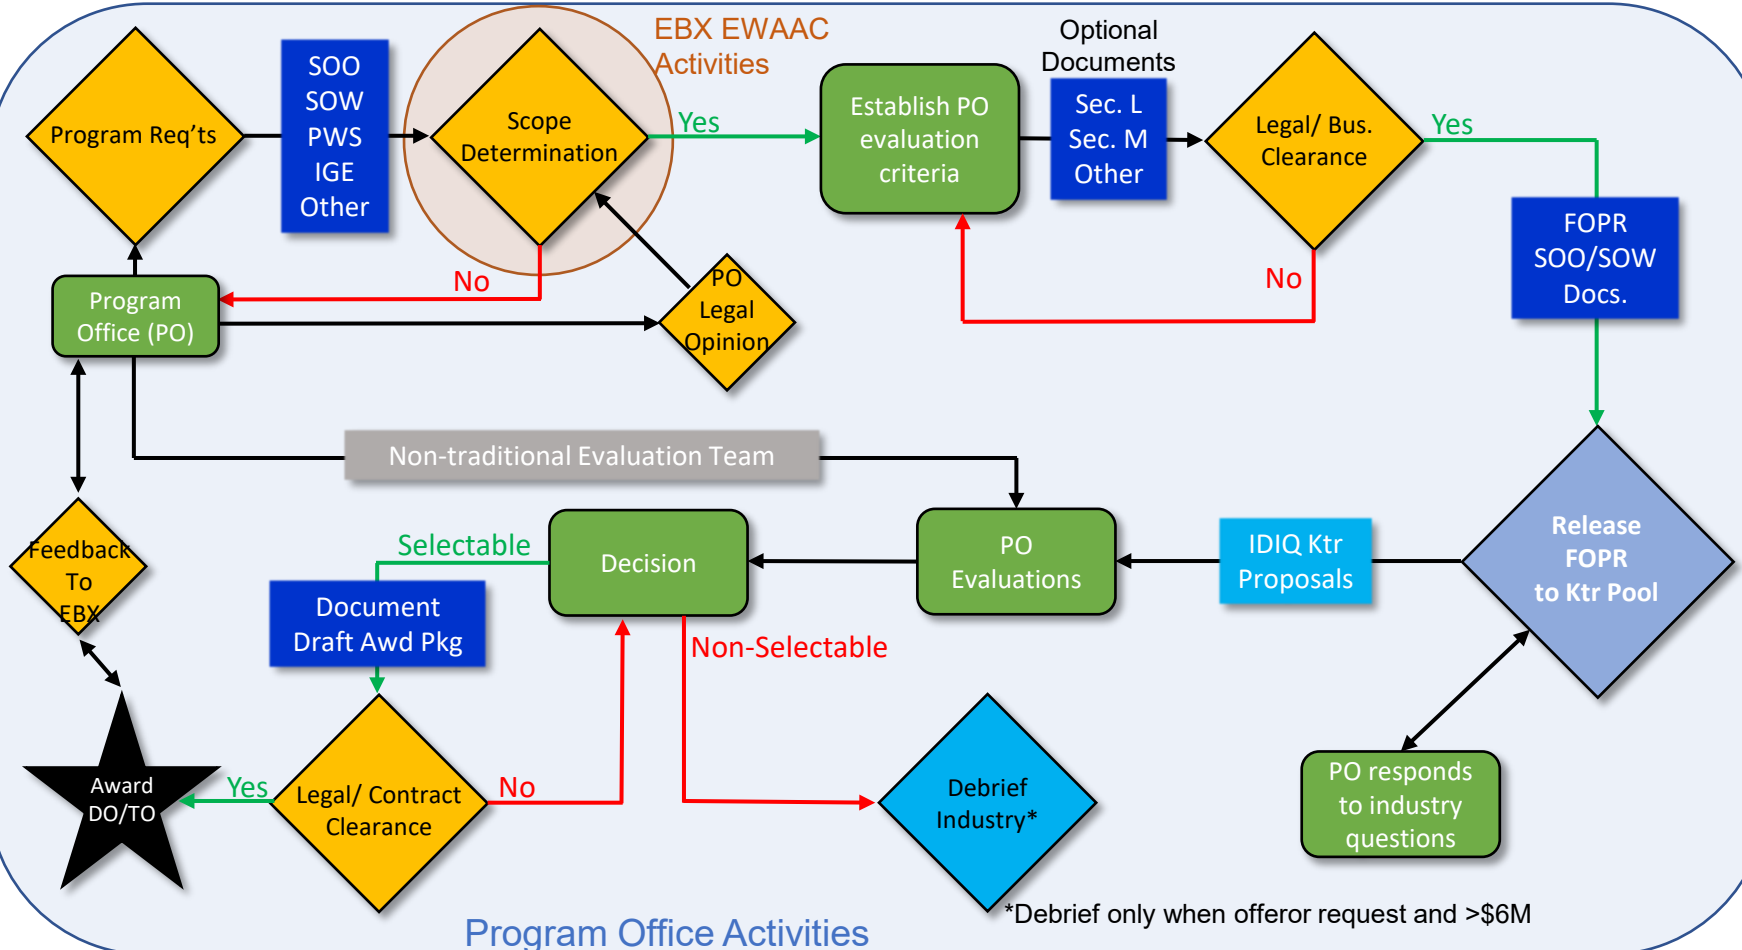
EBX EWAAC Activities

Program Req'ts

SOO
SOW
PWS
IGE
Other

Scope Determination

Yes

Establish PO evaluation criteria

Optional Documents

Sec. L
Sec. M
Other

Legal/ Bus. Clearance

Yes

No

No

Program Office (PO)

PO Legal Opinion

FOPR SOO/SOW Docs.

Non-traditional Evaluation Team

Release FOPR to Ktr Pool

Feedback To EBX

Selectable

Decision

PO Evaluations

IDIQ Ktr Proposals

Document Draft Awd Pkg

Non-Selectable

Award DO/TO

Yes

Legal/ Contract Clearance

No

Debrief Industry*

PO responds to industry questions

*Debrief only when offeror request and >$6M

Program Office Activities